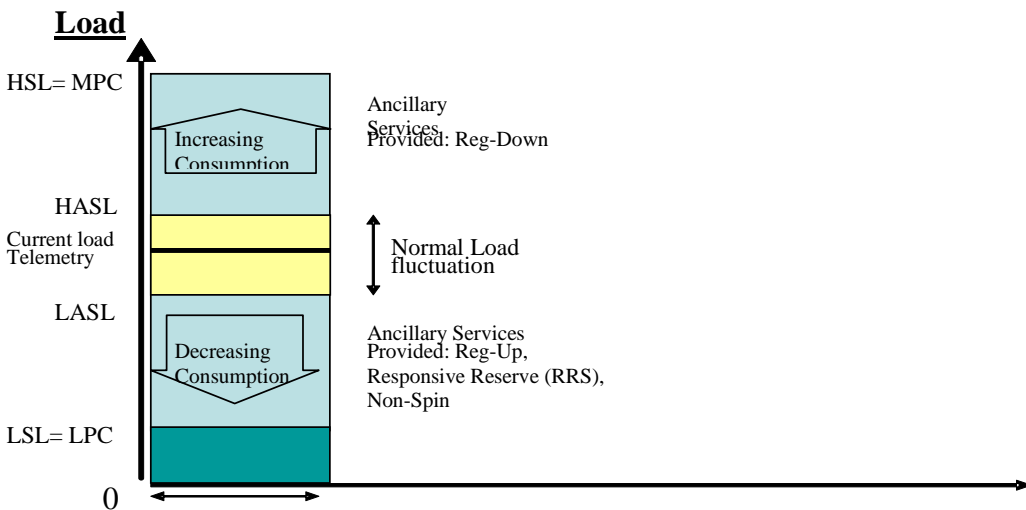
Load

HSL= MPC

Increasing Consumption

Ancillary Services Provided: Reg-Down

HASL

Current load Telemetry

Normal Load fluctuation

LASL

Decreasing Consumption

Ancillary Services Provided: Reg-Up, Responsive Reserve (RRS), Non-Spin

LSL= LPC

0